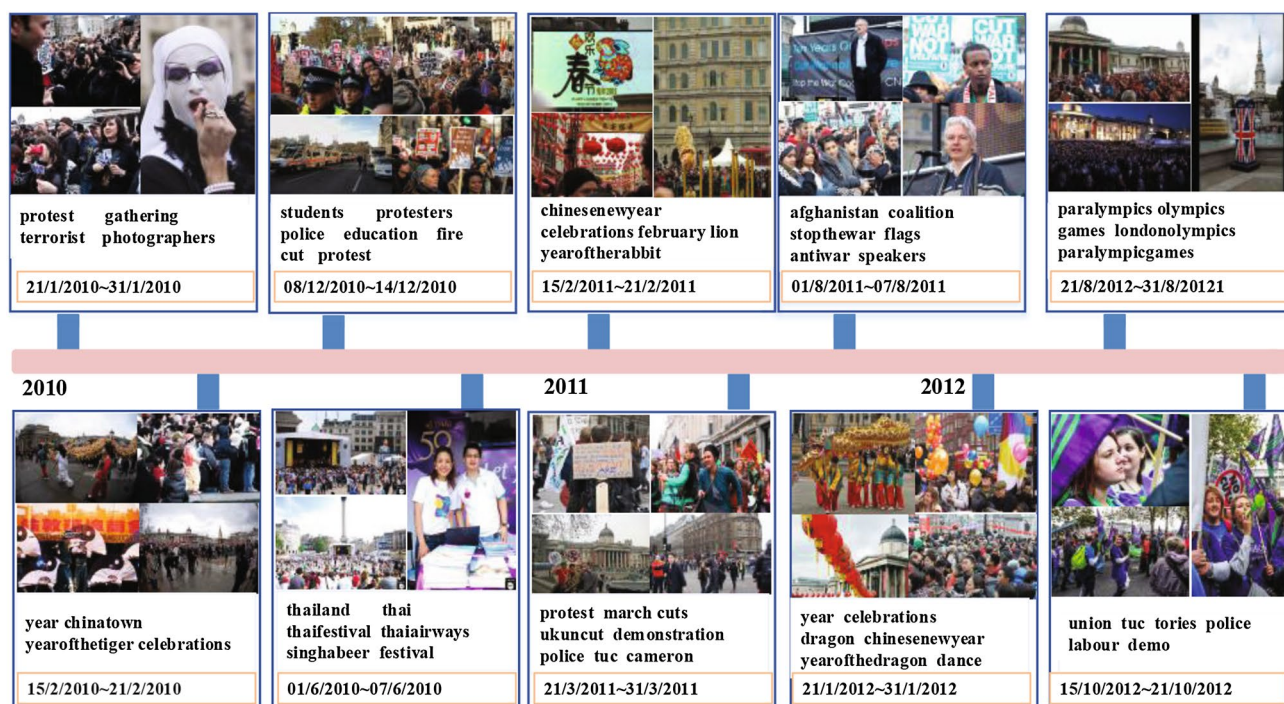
protest gathering terrorist photographers

21/1/2010~31/1/2010

students protesters police education fire cut protest

08/12/2010~14/12/2010

chinesenewyear celebrations february lion yearoftherabbit

15/2/2011~21/2/2011

afghanistan coalition stopthewar flags antiwar speakers

01/8/2011~07/8/2011

paralympics olympics games londonolympics paralympicgames

21/8/2012~31/8/20121

2010

2011

2012

year chinatown yearofthetiger celebrations

15/2/2010~21/2/2010

thailand thai thaifestival thaiairways singhabeer festival

01/6/2010~07/6/2010

protest march cuts ukuncut demonstration police tuc cameron

21/3/2011~31/3/2011

year celebrations dragon chinesenewyear yearofthedragon dance

21/1/2012~31/1/2012

union tuc tories police labour demo

15/10/2012~21/10/2012